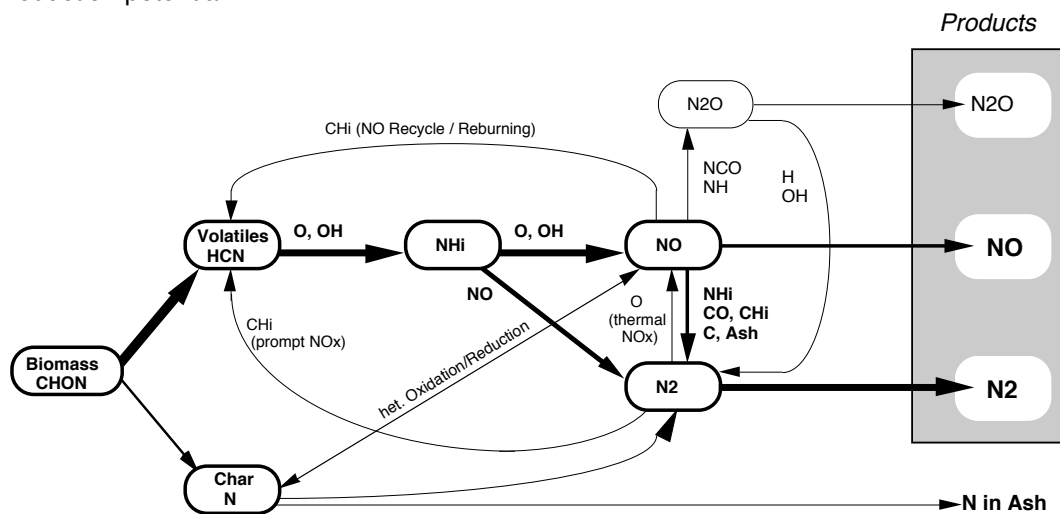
Products

N2O

N2O

CHi (NO Recycle / Reburning)

NCO
NH

H
OH

Volatiles
HCN

O, OH

NHi

O, OH

NO

NO

NO

NHi
CO, CHi
C, Ash

O
(thermal
NOx)

CHi
(prompt NOx)

Biomass
CHON

het. Oxidation/Reduction

N2

N2

Char
N

N in Ash